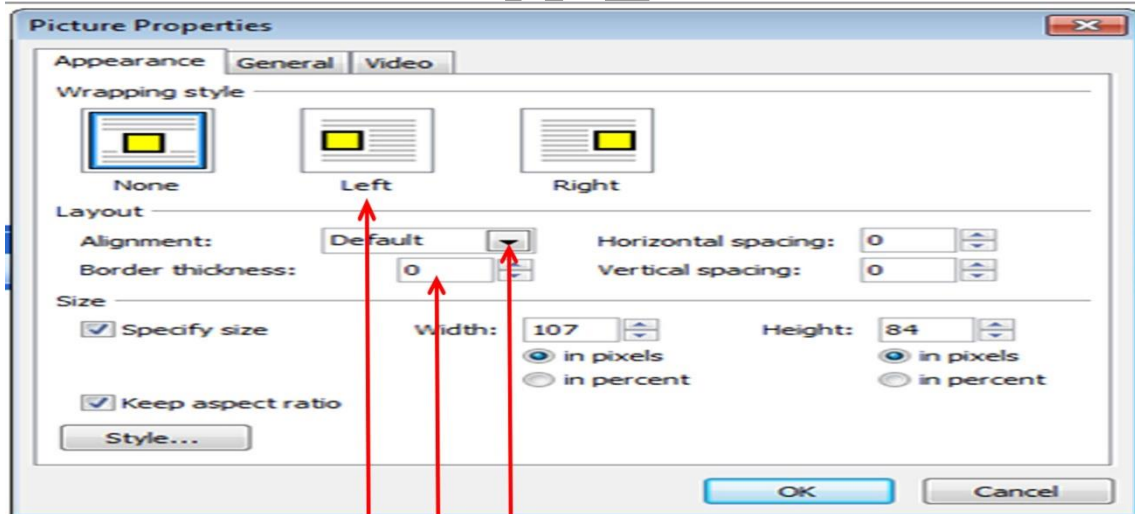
Picture Properties

Appearance General Video

Wrapping style

None Left Right

Layout

Alignment: Default

Horizontal spacing: 0

Border thickness: 0

Vertical spacing: 0

Size

Specify size

Width: 107

in pixels

in percent

Height: 84

in pixels

in percent

Keep aspect ratio

Style...

OK Cancel